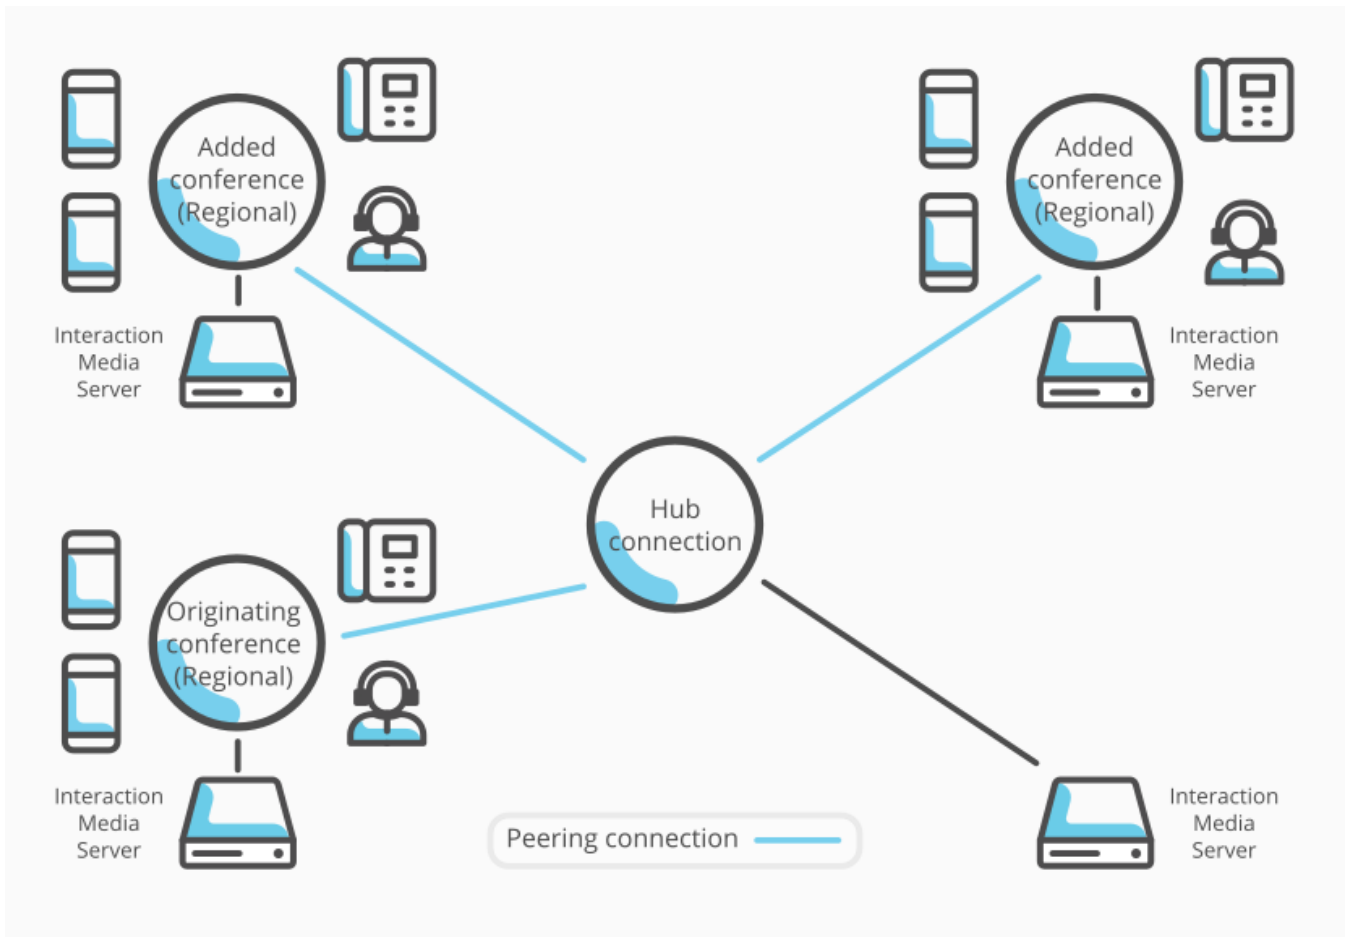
Added conference (Regional)

Interaction Media Server

Added conference (Regional)

Interaction Media Server

Hub connection

Originating conference (Regional)

Interaction Media Server

Interaction Media Server

Peering connection